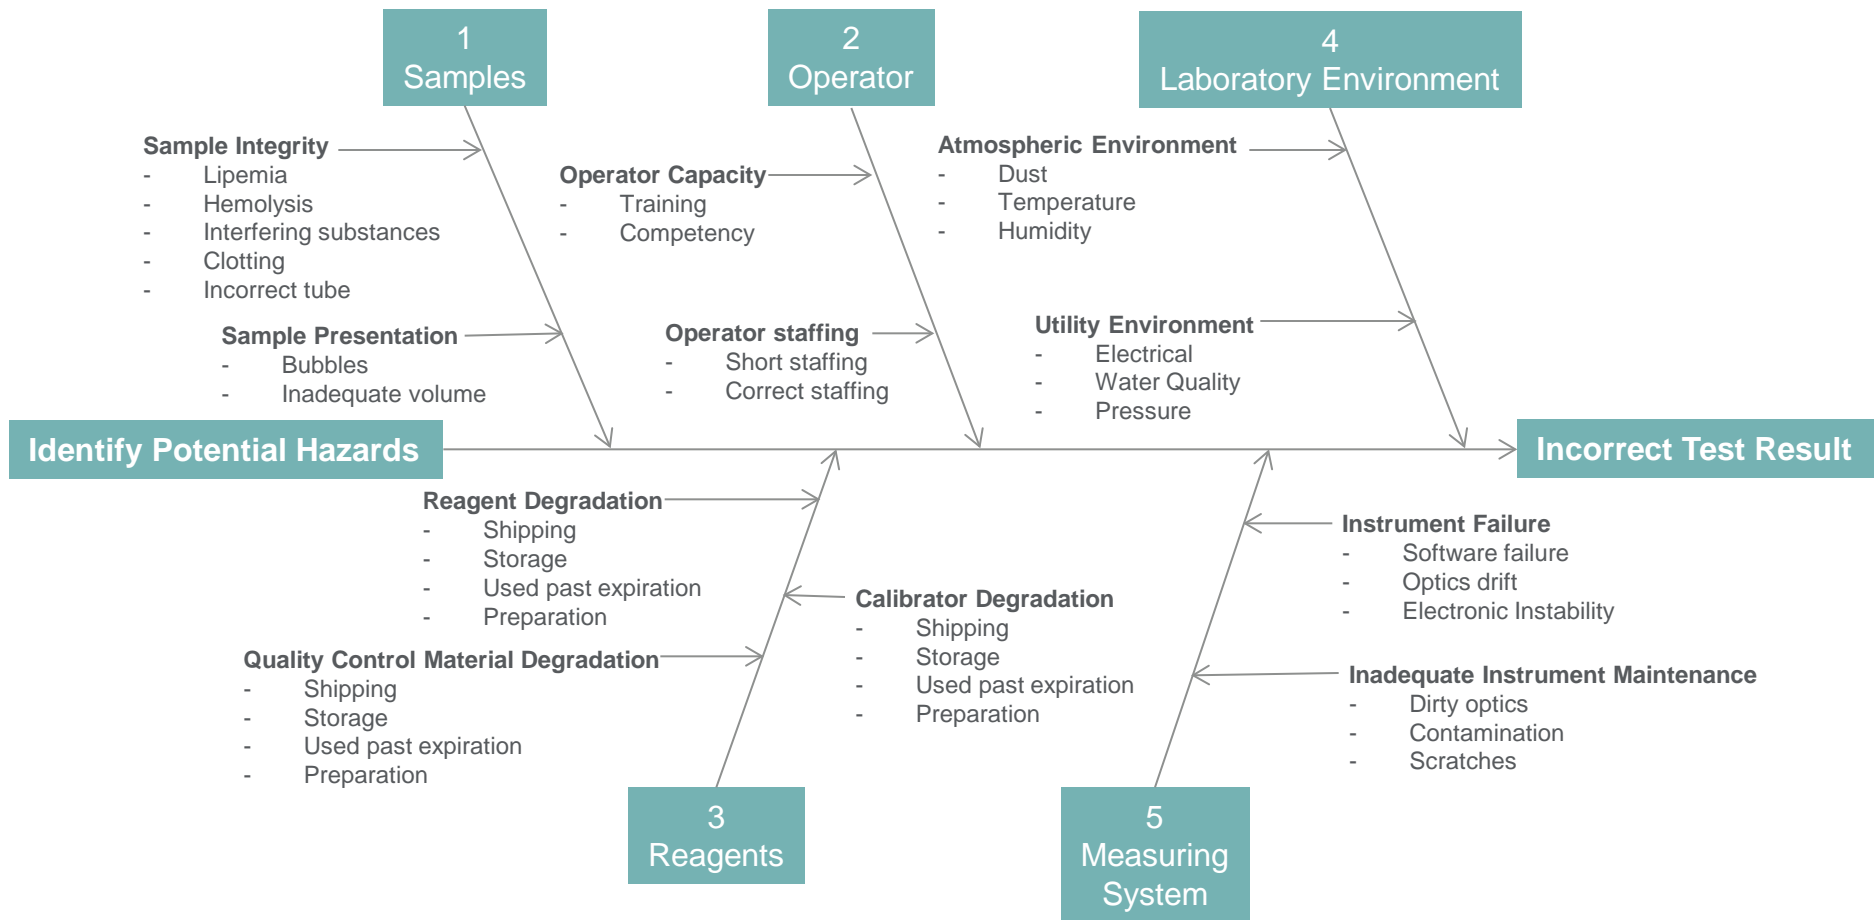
1
Samples

2
Operator

4
Laboratory Environment

Sample Integrity
- Lipemia
- Hemolysis
- Interfering substances
- Clotting
- Incorrect tube

Sample Presentation
- Bubbles
- Inadequate volume

Operator Capacity
- Training
- Competency

Operator staffing
- Short staffing
- Correct staffing

Atmospheric Environment
- Dust
- Temperature
- Humidity

Utility Environment
- Electrical
- Water Quality
- Pressure

Identify Potential Hazards

Incorrect Test Result

Reagent Degradation
- Shipping
- Storage
- Used past expiration
- Preparation

Quality Control Material Degradation
- Shipping
- Storage
- Used past expiration
- Preparation

Calibrator Degradation
- Shipping
- Storage
- Used past expiration
- Preparation

Instrument Failure
- Software failure
- Optics drift
- Electronic Instability

Inadequate Instrument Maintenance
- Dirty optics
- Contamination
- Scratches

3
Reagents

5
Measuring System